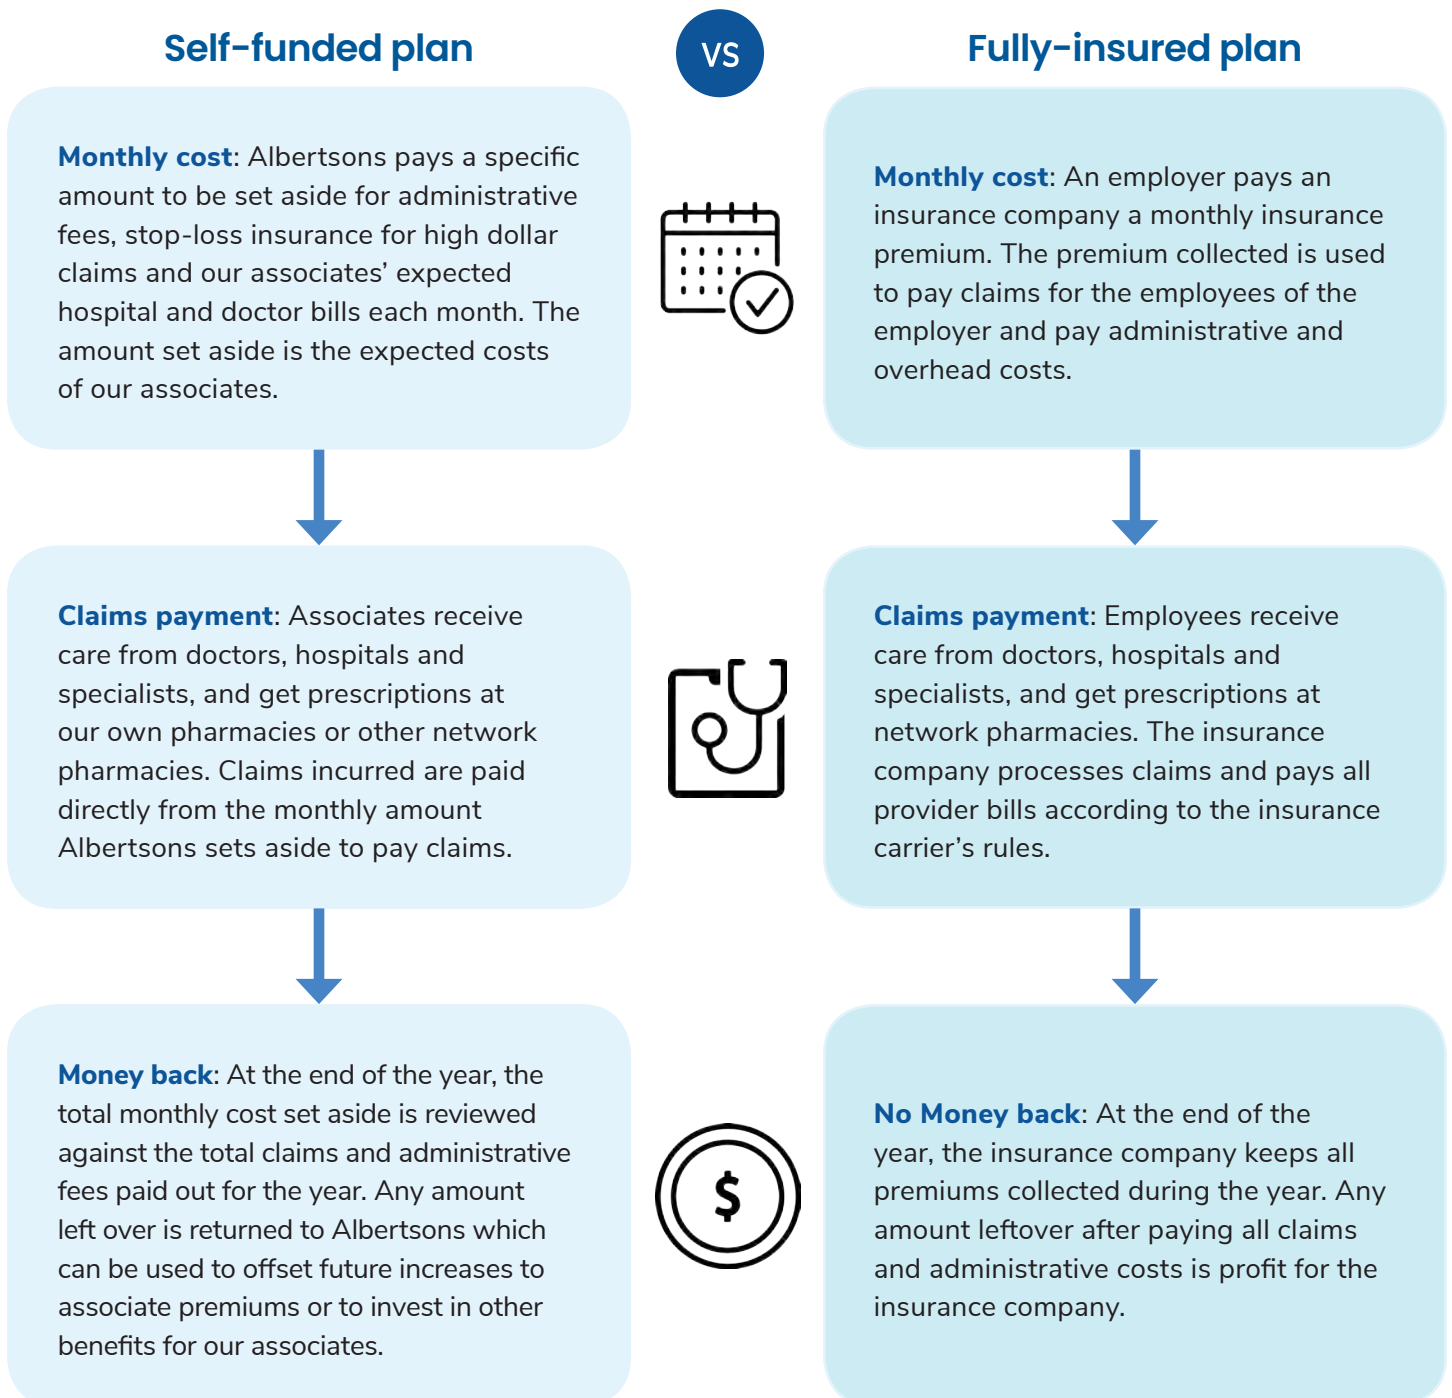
Self-funded plan

VS

Fully-insured plan

Monthly cost: Albertsons pays a specific amount to be set aside for administrative fees, stop-loss insurance for high dollar claims and our associates' expected hospital and doctor bills each month. The amount set aside is the expected costs of our associates.

Monthly cost: An employer pays an insurance company a monthly insurance premium. The premium collected is used to pay claims for the employees of the employer and pay administrative and overhead costs.

Claims payment: Associates receive care from doctors, hospitals and specialists, and get prescriptions at our own pharmacies or other network pharmacies. Claims incurred are paid directly from the monthly amount Albertsons sets aside to pay claims.

Claims payment: Employees receive care from doctors, hospitals and specialists, and get prescriptions at network pharmacies. The insurance company processes claims and pays all provider bills according to the insurance carrier's rules.

Money back: At the end of the year, the total monthly cost set aside is reviewed against the total claims and administrative fees paid out for the year. Any amount left over is returned to Albertsons which can be used to offset future increases to associate premiums or to invest in other benefits for our associates.

$

No Money back: At the end of the year, the insurance company keeps all premiums collected during the year. Any amount leftover after paying all claims and administrative costs is profit for the insurance company.